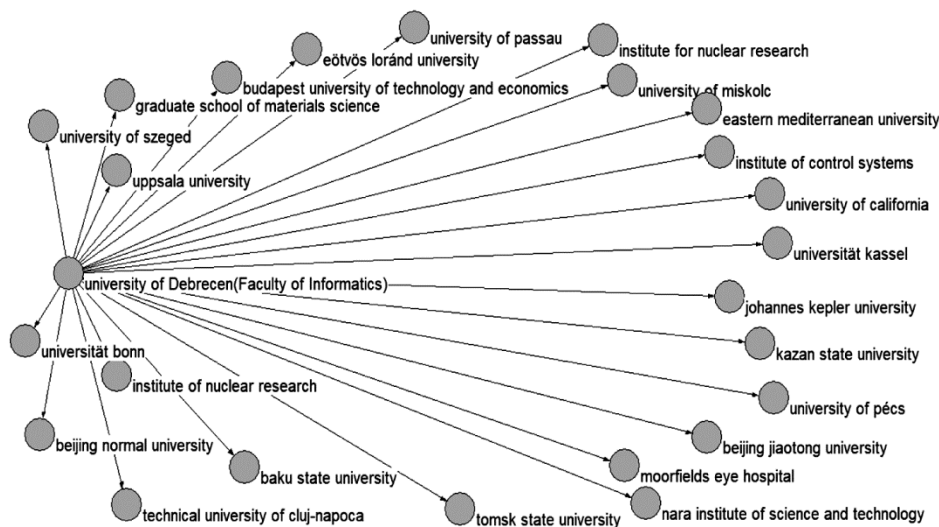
university of passau
eötvös loránd university
institute for nuclear research
budapest university of technology and economics
graduate school of materials science
university of miskolc
eastern mediterranean university
university of szeged
institute of control systems
uppsala university
university of california
universität kassel
university of Debrecen(Faculty of Informatics)
johannes kepler university
universität bonn
kazan state university
institute of nuclear research
university of pécs
beijing normal university
beijing jiaotong university
baku state university
moorfields eye hospital
technical university of cluj-napoca
tomsk state university
nara institute of science and technology